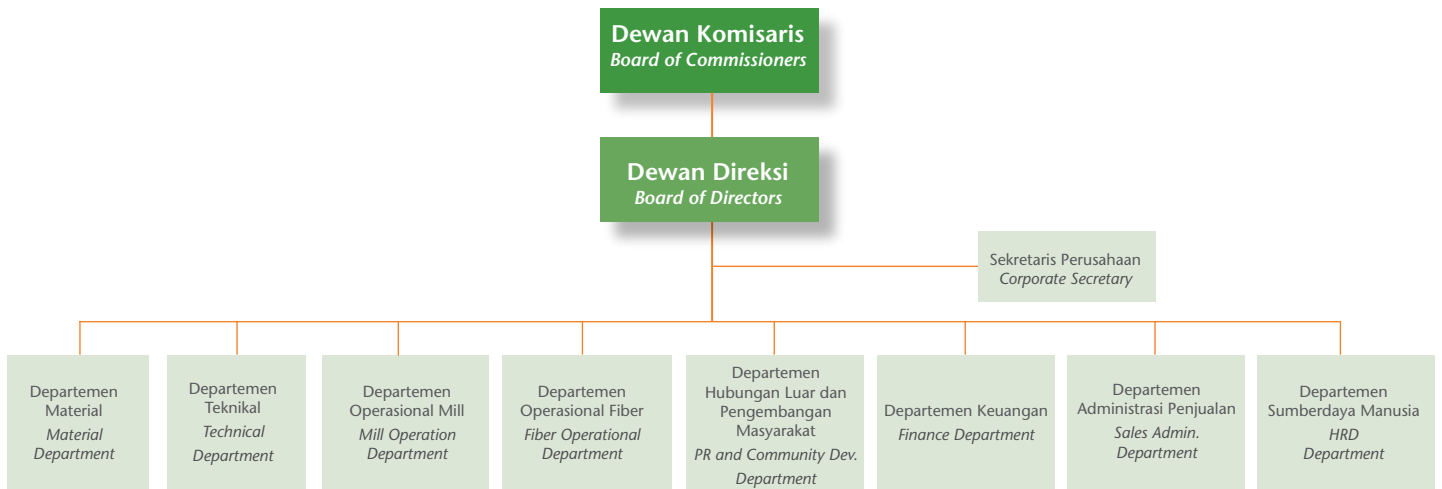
Dewan Komisaris
Board of Commissioners

Dewan Direksi
Board of Directors

Sekretaris Perusahaan
Corporate Secretary

Departemen Material
Material Department

Departemen Teknikal
Technical Department

Departemen Operasional Mill
Mill Operation Department

Departemen Operasional Fiber
Fiber Operational Department

Departemen Hubungan Luar dan Pengembangan Masyarakat
PR and Community Dev. Department

Departemen Keuangan
Finance Department

Departemen Administrasi Penjualan
Sales Admin. Department

Departemen Sumberdaya Manusia
HRD Department